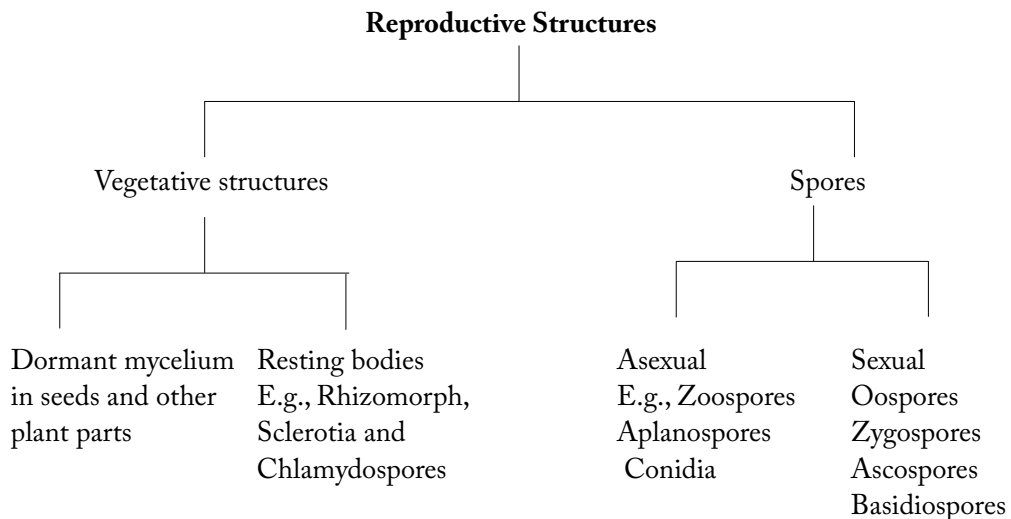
**Reproductive Structures**

Vegetative structures

Spores

Dormant mycelium in seeds and other plant parts

Resting bodies
E.g., Rhizomorph, Sclerotia and Chlamydospores

Asexual
E.g., Zoospores
Aplanospores
Conidia

Sexual
Oospores
Zygospores
Ascospores
Basidiospores